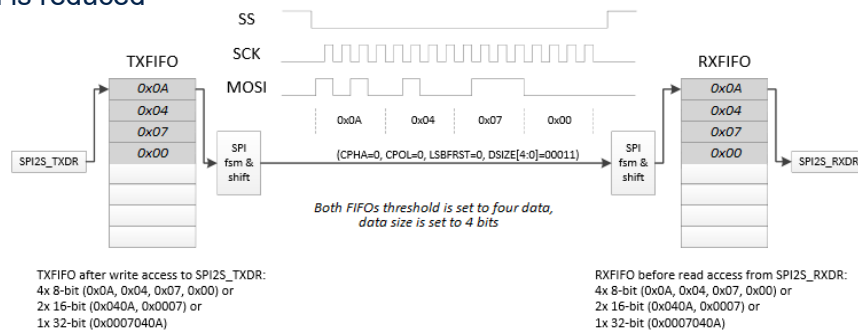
is reduced

SS

SCK

MOSI

0x0A 0x04 0x07 0x00

TXFIFO

| 0x0A |
|---|
| 0x04 |
| 0x07 |
| 0x00 |

SPI2S_TXDR

SPI fsm & shift

(CPHA=0, CPOL=0, LSBFRST=0, DSIZE[4:0]=00011)

SPI fsm & shift

RXFIFO

| 0x0A |
|---|
| 0x04 |
| 0x07 |
| 0x00 |

SPI2S_RXDR

Both FIFOs threshold is set to four data, data size is set to 4 bits

TXFIFO after write access to SPI2S_TXDR:
4x 8-bit (0x0A, 0x04, 0x07, 0x00) or
2x 16-bit (0x040A, 0x0007) or
1x 32-bit (0x0007040A)

RXFIFO before read access from SPI2S_RXDR:
4x 8-bit (0x0A, 0x04, 0x07, 0x00) or
2x 16-bit (0x040A, 0x0007) or
1x 32-bit (0x0007040A)